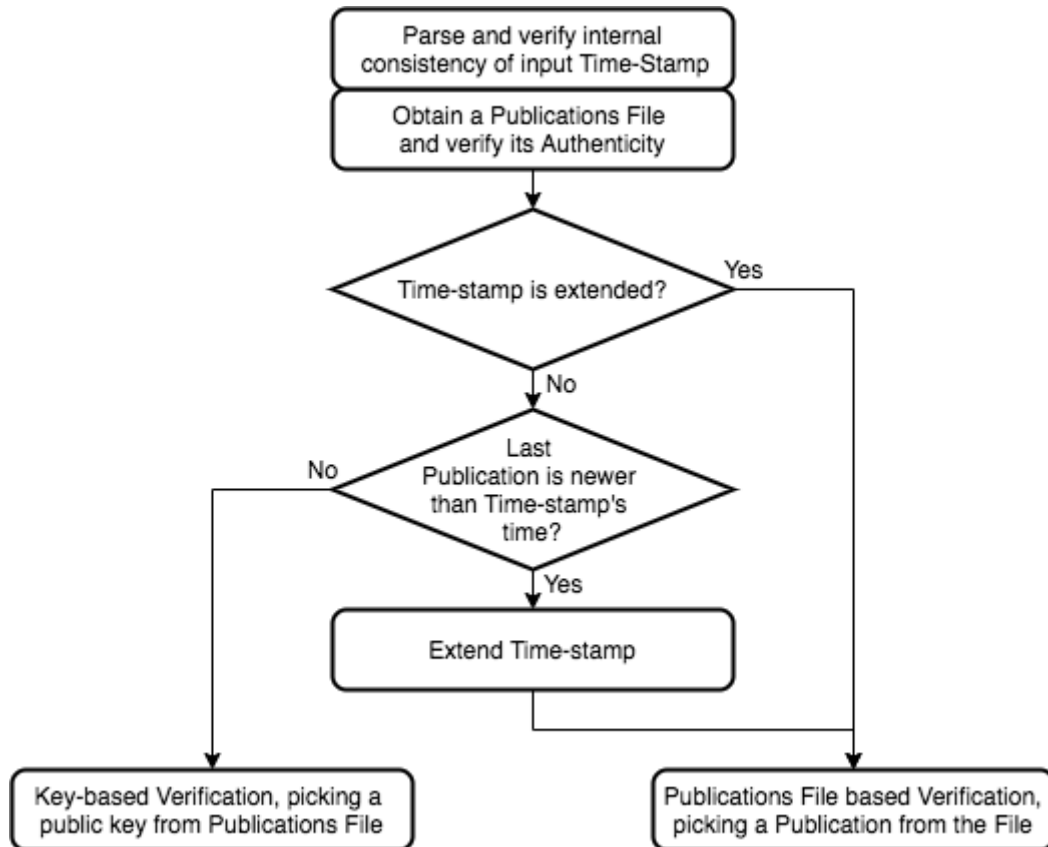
Parse and verify internal consistency of input Time-Stamp

Obtain a Publications File and verify its Authenticity

Time-stamp is extended?

Yes

No

Last Publication is newer than Time-stamp's time?

No

Yes

Extend Time-stamp

Key-based Verification, picking a public key from Publications File

Publications File based Verification, picking a Publication from the File